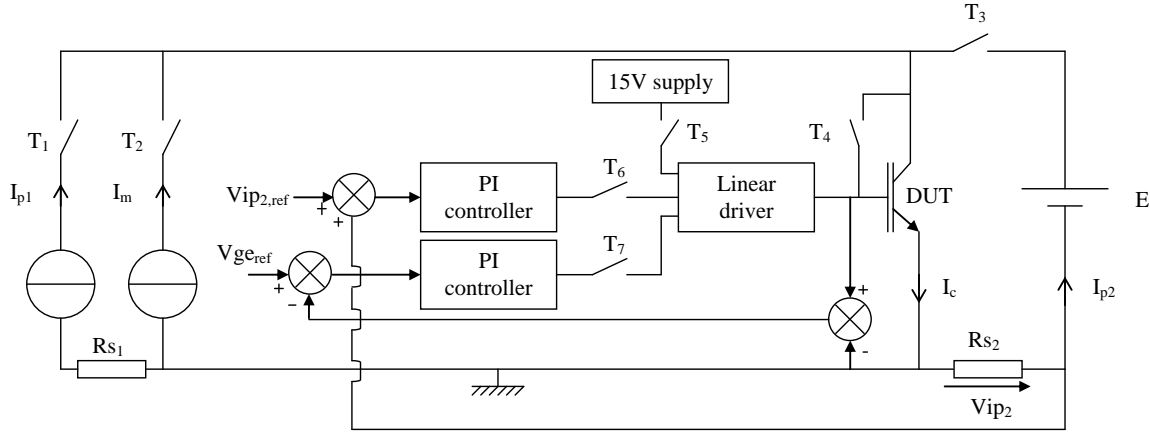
$T_3$

15V supply

$T_1$

$T_2$

$T_5$

$T_4$

$I_{p1}$

$I_m$

$Vip_{2,ref}$

+

+

PI controller

$T_6$

Linear driver

DUT

E

$Vge_{ref}$

+

-

PI controller

$T_7$

+

$I_c$

$I_{p2}$

-

$Rs_1$

$Rs_2$

$Vip_2$